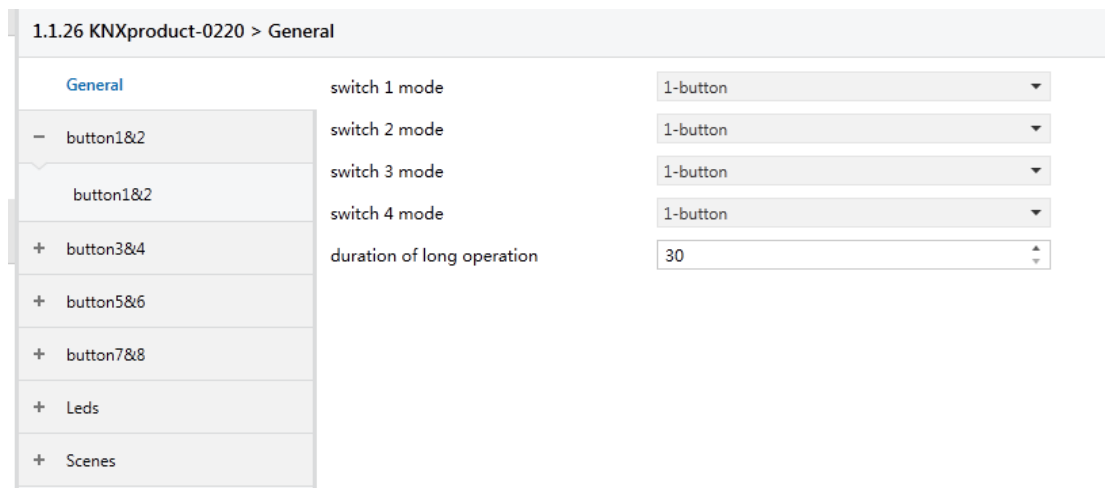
1.1.26 KNXproduct-0220 > General

General

− button1&2

button1&2

+ button3&4

+ button5&6

+ button7&8

+ Leds

+ Scenes

switch 1 mode 1-button

switch 2 mode 1-button

switch 3 mode 1-button

switch 4 mode 1-button

duration of long operation 30